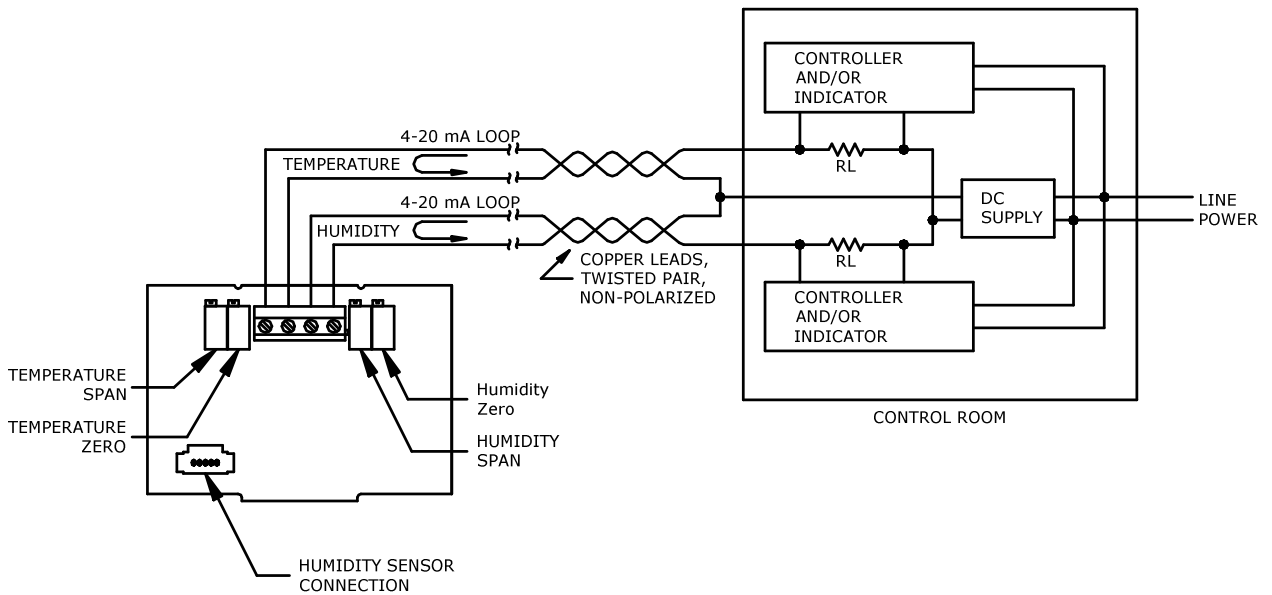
4-20 mA LOOP
TEMPERATURE
4-20 mA LOOP
HUMIDITY
COPPER LEADS, TWISTED PAIR, NON-POLARIZED
CONTROLLER AND/OR INDICATOR
RL
DC SUPPLY
LINE POWER
RL
CONTROLLER AND/OR INDICATOR
CONTROL ROOM
TEMPERATURE SPAN
TEMPERATURE ZERO
Humidity Zero
HUMIDITY SPAN
HUMIDITY SENSOR CONNECTION